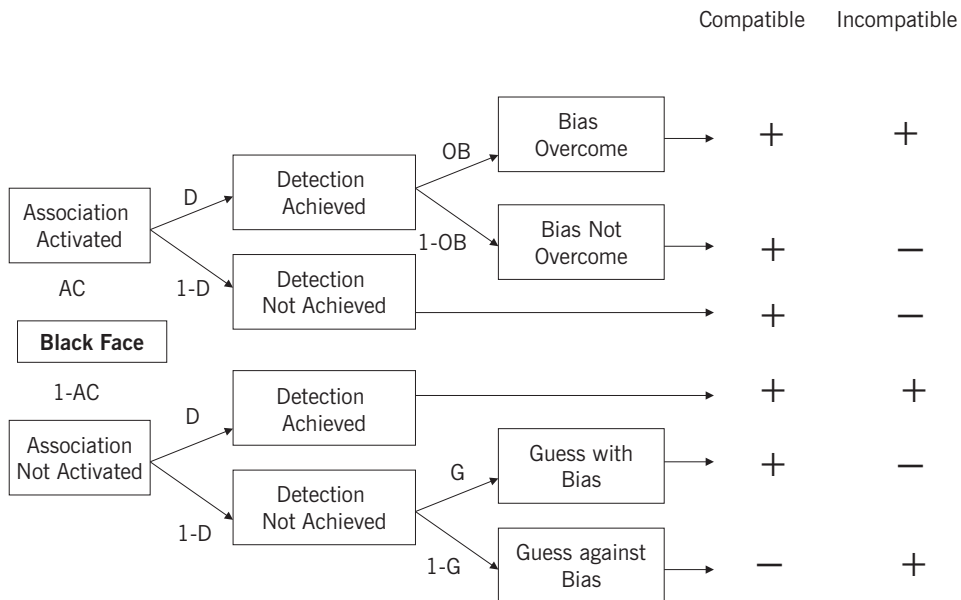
Compatible Incompatible

Bias Overcome + +

OB

Association Activated

D

Detection Achieved

1-OB

Bias Not Overcome + −

AC

1-D

Detection Not Achieved + −

Black Face

1-AC

Detection Achieved + +

D

Association Not Activated

G

Guess with Bias + −

Detection Not Achieved

1-D

1-G

Guess against Bias − +